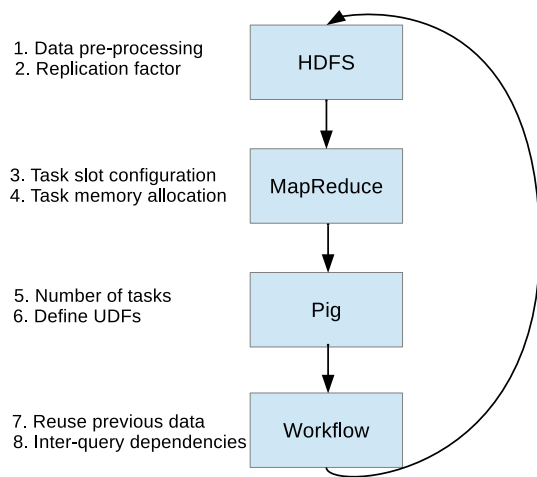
1. Data pre-processing
2. Replication factor

HDFS

3. Task slot configuration
4. Task memory allocation

MapReduce

5. Number of tasks
6. Define UDFs

Pig

7. Reuse previous data
8. Inter-query dependencies

Workflow